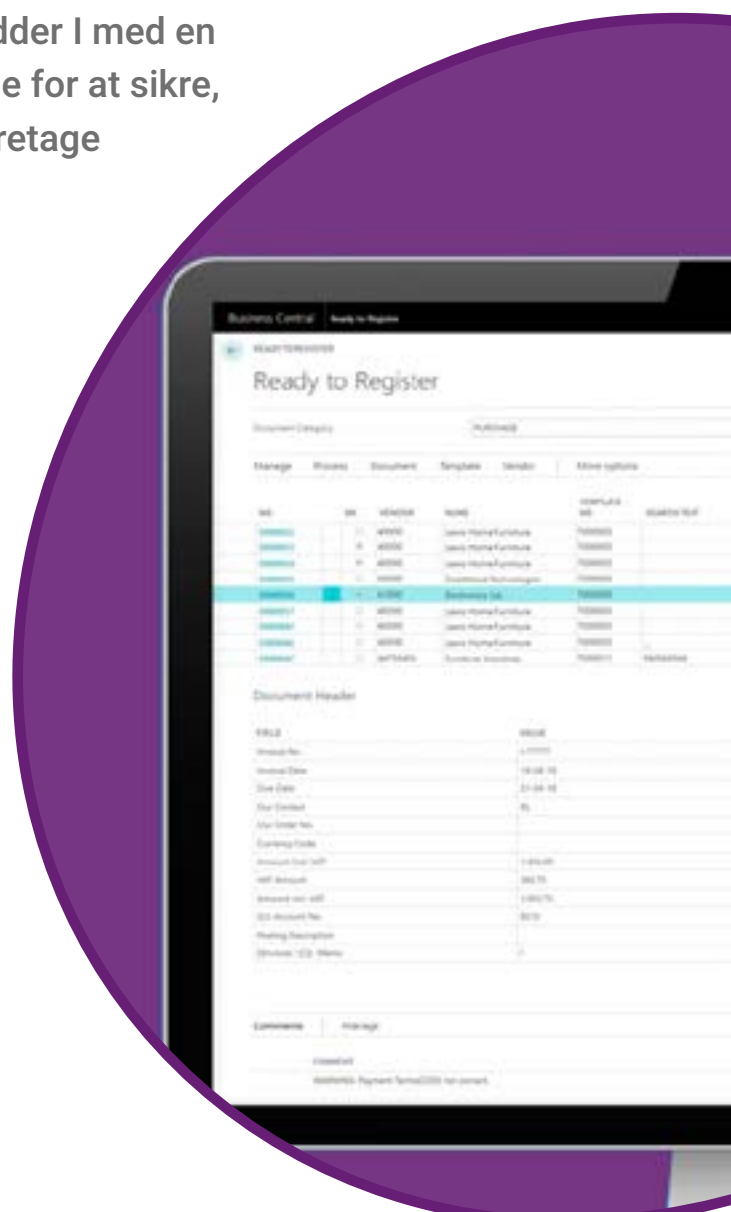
dder I med en
e for at sikre,
retage

Business Central | Ready to Register

READY TO REGISTER

Ready to Register

Document Category | PURCHASE

Manage | Process | Document | Template | Vendor | More options

| NO. | OK | VENDOR | NAME | TEMPLATE NO. | SEARCH TEXT |
|---|---|---|---|---|---|
| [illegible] | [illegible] | 40000 | Lewis Home Furniture | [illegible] | |
| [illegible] | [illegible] | 40000 | Lewis Home Furniture | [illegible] | |
| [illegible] | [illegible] | 40000 | Lewis Home Furniture | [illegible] | |
| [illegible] | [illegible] | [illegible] | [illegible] | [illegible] | |
| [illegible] | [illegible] | 61000 | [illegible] | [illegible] | |
| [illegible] | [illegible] | 40000 | Lewis Home Furniture | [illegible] | |
| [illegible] | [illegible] | 40000 | Lewis Home Furniture | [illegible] | |
| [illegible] | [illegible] | 40000 | Lewis Home Furniture | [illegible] | |
| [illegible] | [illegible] | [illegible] | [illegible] | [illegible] | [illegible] |

Document Header

| FIELD | VALUE |
|---|---|
| Invoice No. | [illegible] |
| Invoice Date | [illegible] |
| Due Date | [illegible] |
| Our Contact | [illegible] |
| Our Order No. | |
| Currency Code | |
| Amount Excl. VAT | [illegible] |
| VAT Amount | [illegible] |
| Amount incl. VAT | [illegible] |
| G/L Account No. | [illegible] |
| Posting Description | |
| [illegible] | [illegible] |

Comments | Manage

COMMENT

WARNING: Payment Terms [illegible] not correct.